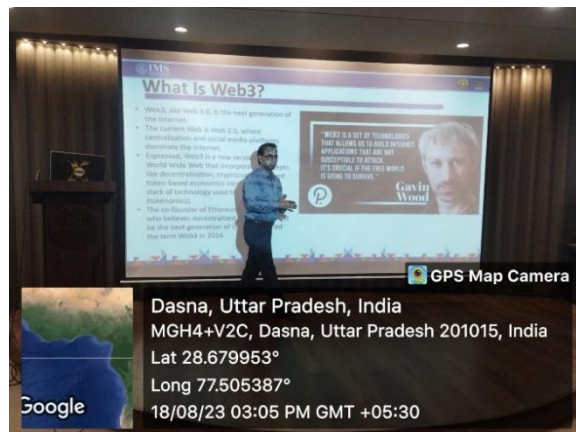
IMS

What Is Web3?

• Web3, aka Web 3.0, is the next generation of the internet.
• The current Web is Web 2.0, where centralisation and social media platforms dominate the internet.
• Expressed, Web3 is a new version of the World Wide Web that incorporates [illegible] like decentralisation, cryptocurrency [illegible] token-based economics. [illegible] stack of technology used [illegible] (tokenomics).
• The co-founder of Ethereum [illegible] who believes decentralized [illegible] by the next generation of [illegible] the term Web3 in 2014.

"WEB3 IS A SET OF TECHNOLOGIES THAT ALLOWS US TO BUILD INTERNET APPLICATIONS THAT ARE NOT SUSCEPTIBLE TO ATTACK. IT'S CRUCIAL IF THE FREE WORLD IS GOING TO SURVIVE."

Gavin Wood

GPS Map Camera

Dasna, Uttar Pradesh, India
MGH4+V2C, Dasna, Uttar Pradesh 201015, India
Lat 28.679953°
Long 77.505387°
18/08/23 03:05 PM GMT +05:30

Google